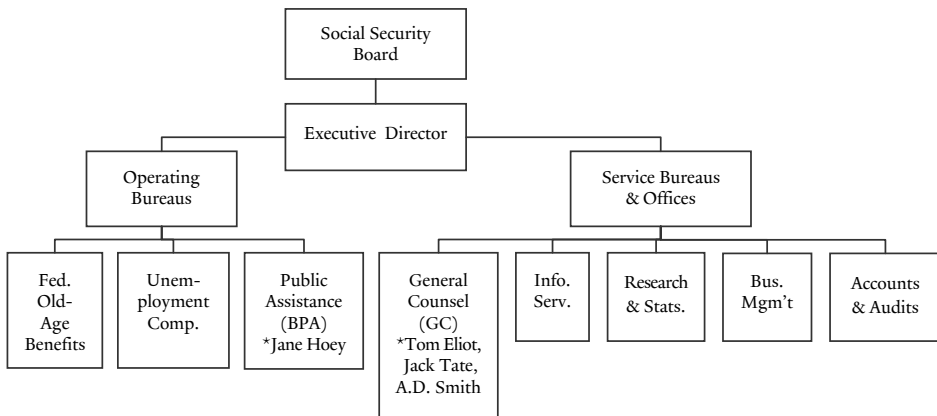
Social Security Board

Executive Director

Operating Bureaus

Service Bureaus & Offices

Fed. Old-Age Benefits

Unemployment Comp.

Public Assistance (BPA) *Jane Hoey

General Counsel (GC) *Tom Eliot, Jack Tate, A.D. Smith

Info. Serv.

Research & Stats.

Bus. Mgm't

Accounts & Audits